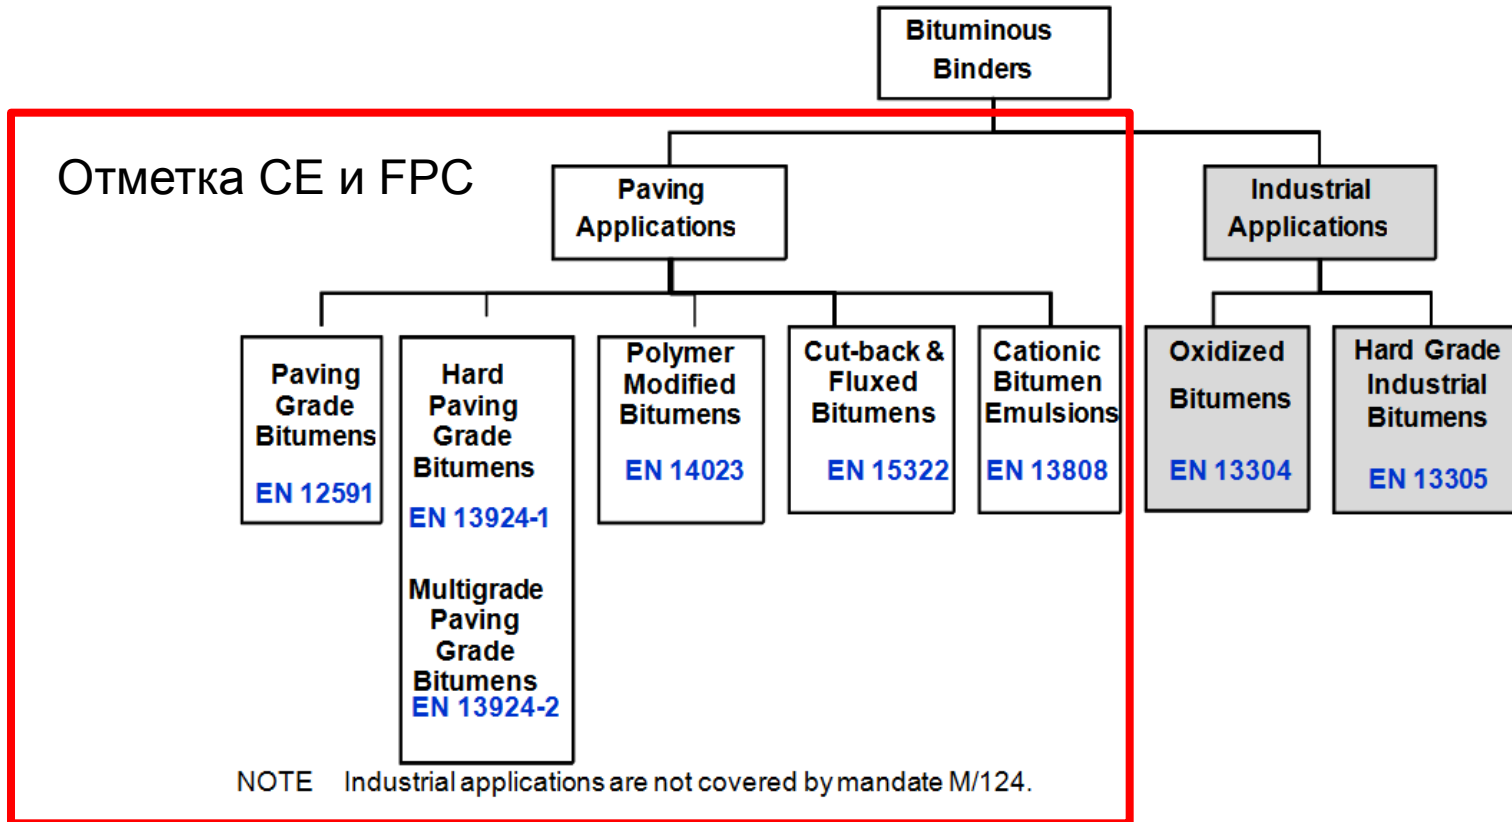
Bituminous Binders

Отметка CE и FPC

Paving Applications

Industrial Applications

Paving Grade Bitumens
EN 12591

Hard Paving Grade Bitumens
EN 13924-1

Multigrade Paving Grade Bitumens
EN 13924-2

Polymer Modified Bitumens
EN 14023

Cut-back & Fluxed Bitumens
EN 15322

Cationic Bitumen Emulsions
EN 13808

Oxidized Bitumens
EN 13304

Hard Grade Industrial Bitumens
EN 13305

NOTE Industrial applications are not covered by mandate M/124.